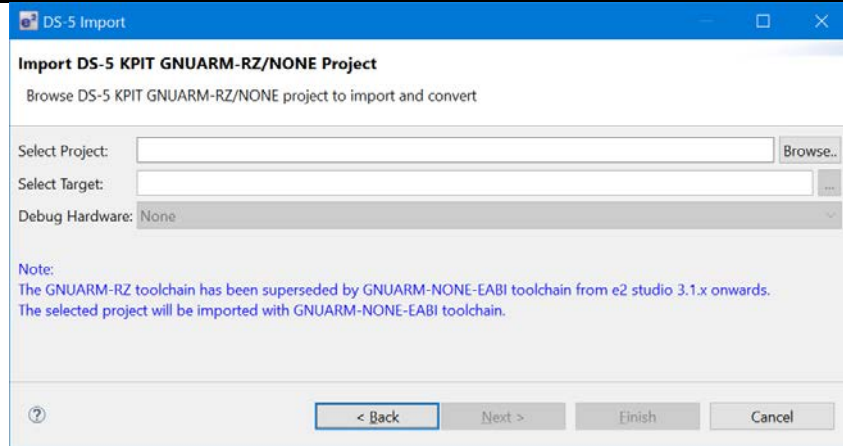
DS-5 Import

Import DS-5 KPIT GNUARM-RZ/NONE Project

Browse DS-5 KPIT GNUARM-RZ/NONE project to import and convert

Select Project: Browse..

Select Target: ...

Debug Hardware: None

Note:
The GNUARM-RZ toolchain has been superseded by GNUARM-NONE-EABI toolchain from e2 studio 3.1.x onwards.
The selected project will be imported with GNUARM-NONE-EABI toolchain.

?

< Back

Next >

Finish

Cancel